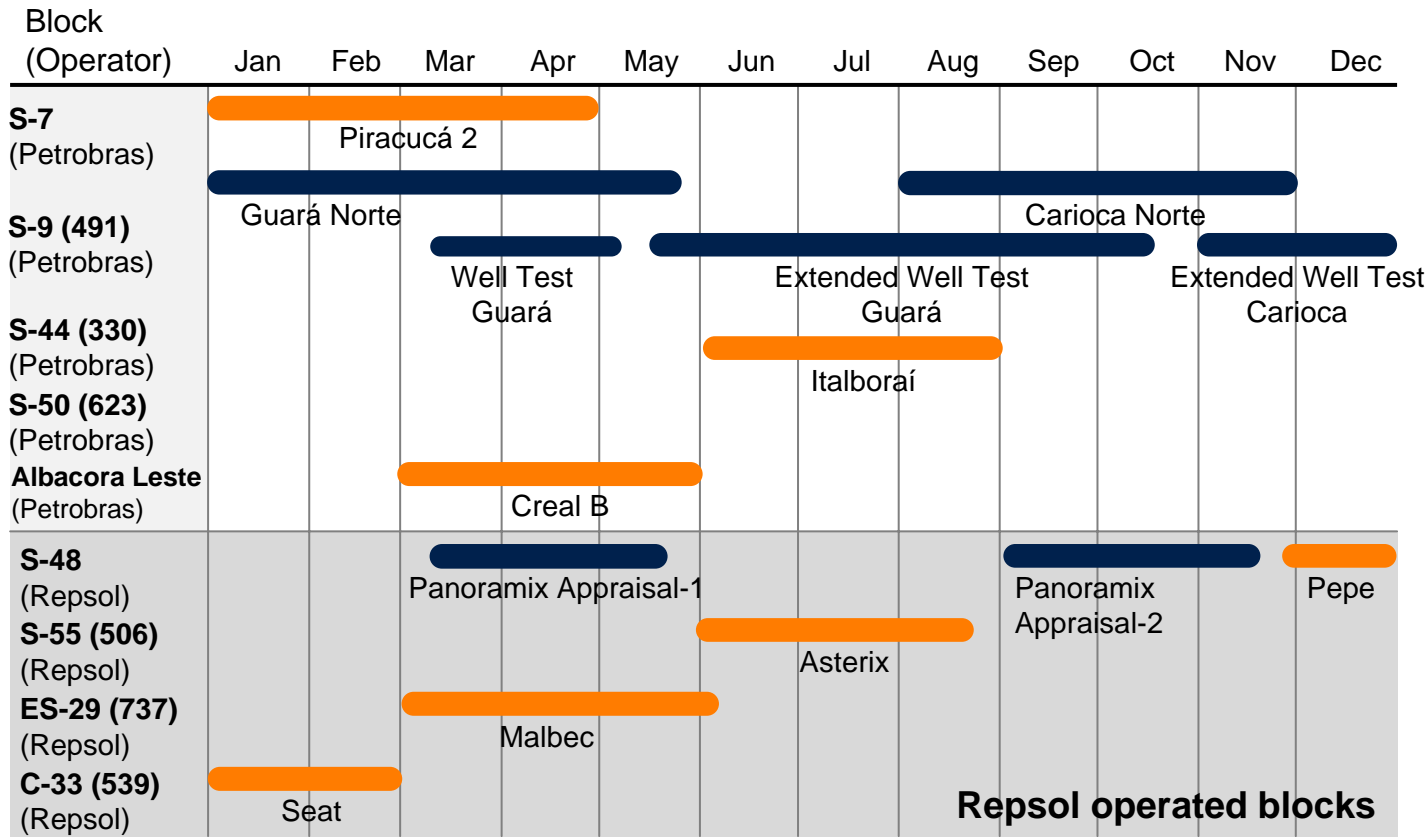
| Block (Operator) | Jan | Feb | Mar | Apr | May | Jun | Jul | Aug | Sep | Oct | Nov | Dec |
|---|---|---|---|---|---|---|---|---|---|---|---|---|

**S-7** (Petrobras)
Piracucá 2

**S-9 (491)** (Petrobras)
Guará Norte
Carioca Norte
Well Test Guará
Extended Well Test Guará
Extended Well Test Carioca

**S-44 (330)** (Petrobras)
Italboraí

**S-50 (623)** (Petrobras)

**Albacora Leste** (Petrobras)
Creal B

**S-48** (Repsol)
Panoramix Appraisal-1
Panoramix Appraisal-2
Pepe

**S-55 (506)** (Repsol)
Asterix

**ES-29 (737)** (Repsol)
Malbec

**C-33 (539)** (Repsol)
Seat

**Repsol operated blocks**